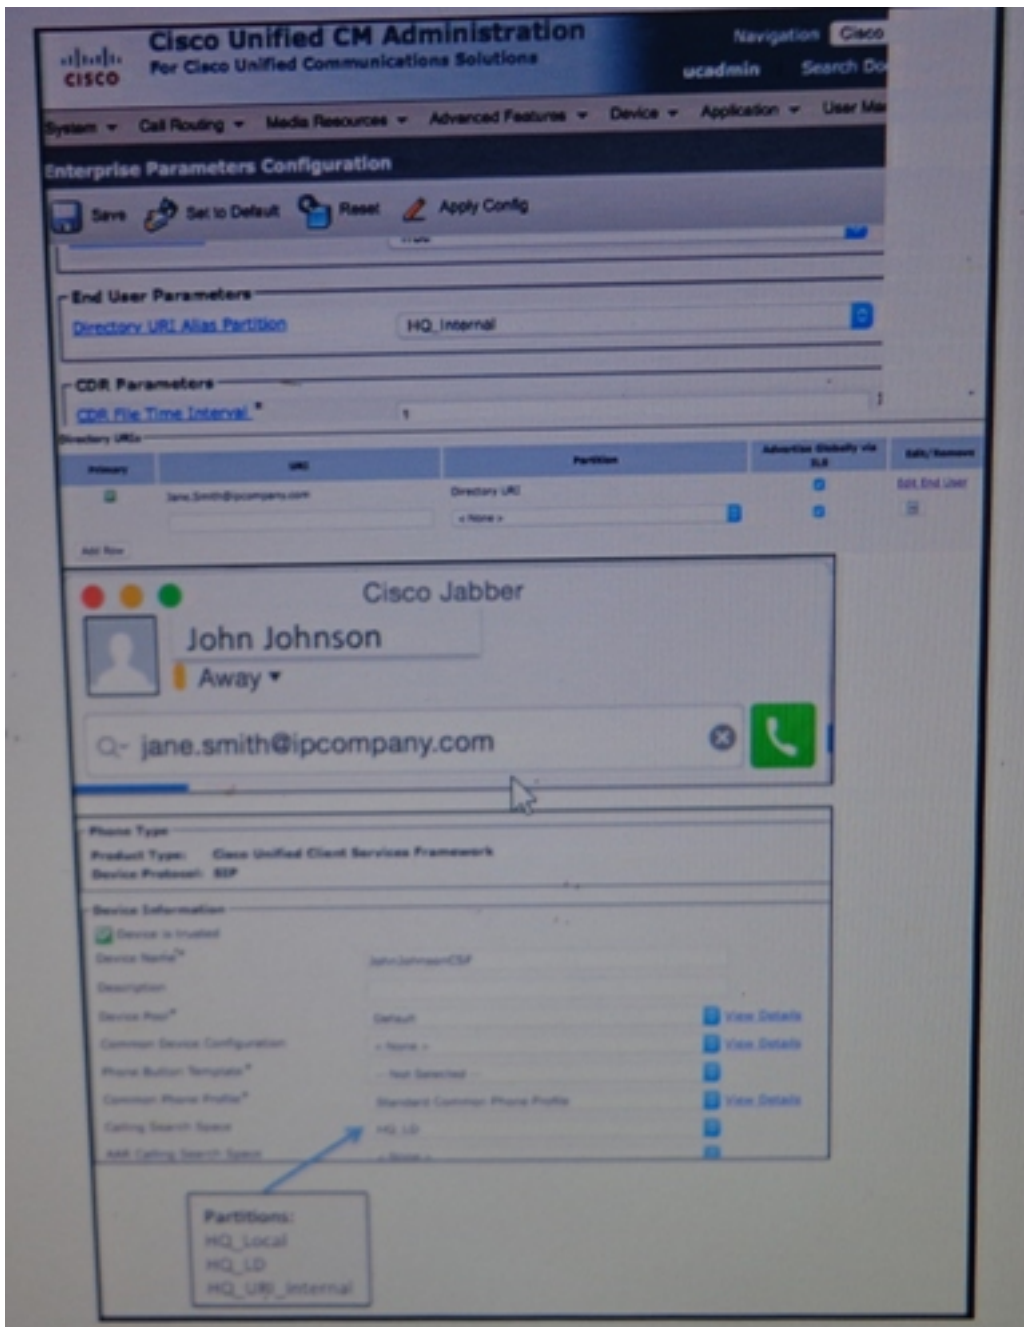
cisco Cisco Unified CM Administration
For Cisco Unified Communications Solutions
Navigation Cisco
ucadmin Search Do

System ▾ Call Routing ▾ Media Resources ▾ Advanced Features ▾ Device ▾ Application ▾ User Ma

Enterprise Parameters Configuration

Save Set to Default Reset Apply Config

End User Parameters
Directory URI Alias Partition HQ_Internal

CDR Parameters
CDR File Time Interval * 1

Directory URIs

| Primary | URI | Partition | Advertise Globally via ILS | Edit/Remove |
|---|---|---|---|---|
| | Jane.Smith@ipcompany.com | Directory URI | | Edit End User |
| | | < None > | | |

Add Row

Cisco Jabber
John Johnson
Away ▾
jane.smith@ipcompany.com

Phone Type
Product Type: Cisco Unified Client Services Framework
Device Protocol: SIP

Device Information
Device is trusted
Device Name* JohnJohnsonCSF
Description
Device Pool* Default View Details
Common Device Configuration < None > View Details
Phone Button Template* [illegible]
Common Phone Profile* Standard Common Phone Profile View Details
Calling Search Space HQ_LD
AAR Calling Search Space < None >

Partitions:
HQ_Local
HQ_LD
HQ_URI_Internal